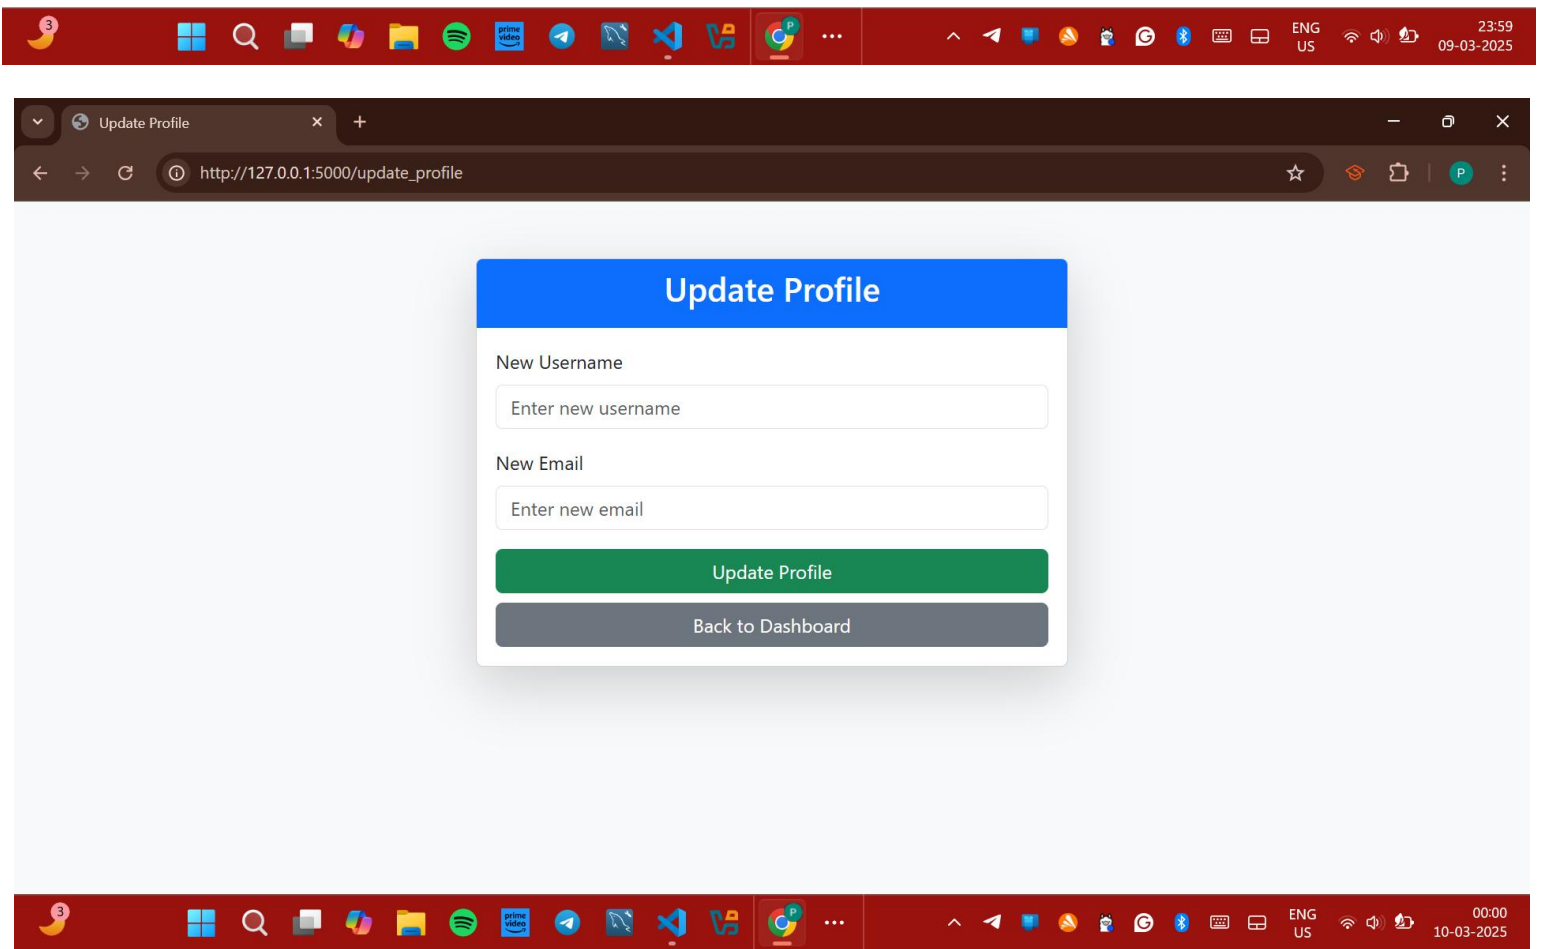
3

prime video

P

ENG
US

23:59
09-03-2025

Update Profile

http://127.0.0.1:5000/update_profile

P

Update Profile

New Username

Enter new username

New Email

Enter new email

Update Profile

Back to Dashboard

3

prime video

P

ENG
US

00:00
10-03-2025